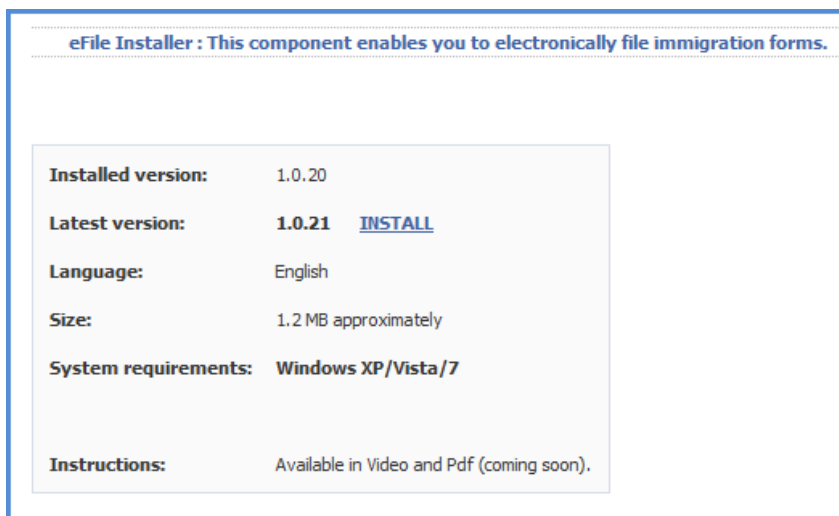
eFile Installer : This component enables you to electronically file immigration forms.

| | |
|---|---|
| Installed version: | 1.0.20 |
| Latest version: | 1.0.21 INSTALL |
| Language: | English |
| Size: | 1.2 MB approximately |
| System requirements: | Windows XP/Vista/7 |
| Instructions: | Available in Video and Pdf (coming soon). |